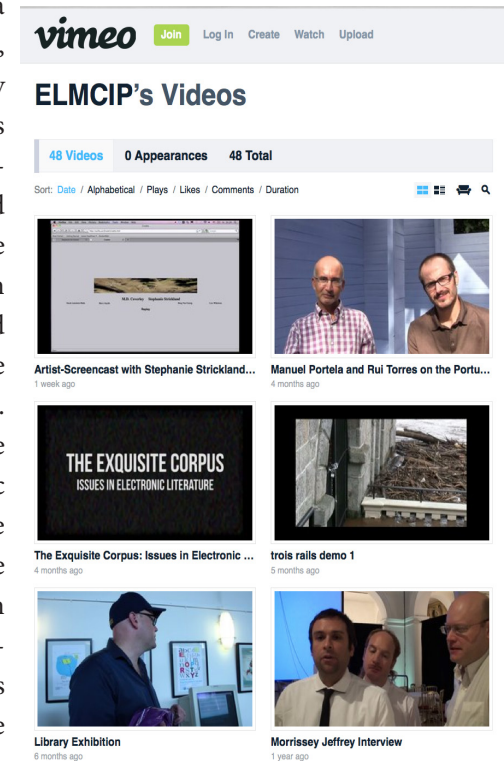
vimeo Join Log In Create Watch Upload

ELMCIP's Videos

48 Videos 0 Appearances 48 Total

Sort: Date / Alphabetical / Plays / Likes / Comments / Duration

M.D. Coverley Stephanie Strickland

Artist-Screencast with Stephanie Strickland...
1 week ago

Manuel Portela and Rui Torres on the Portu...
4 months ago

THE EXQUISITE CORPUS
ISSUES IN ELECTRONIC LITERATURE

The Exquisite Corpus: Issues in Electronic ...
4 months ago

trois rails demo 1
5 months ago

Library Exhibition
6 months ago

Morrissey Jeffrey Interview
1 year ago